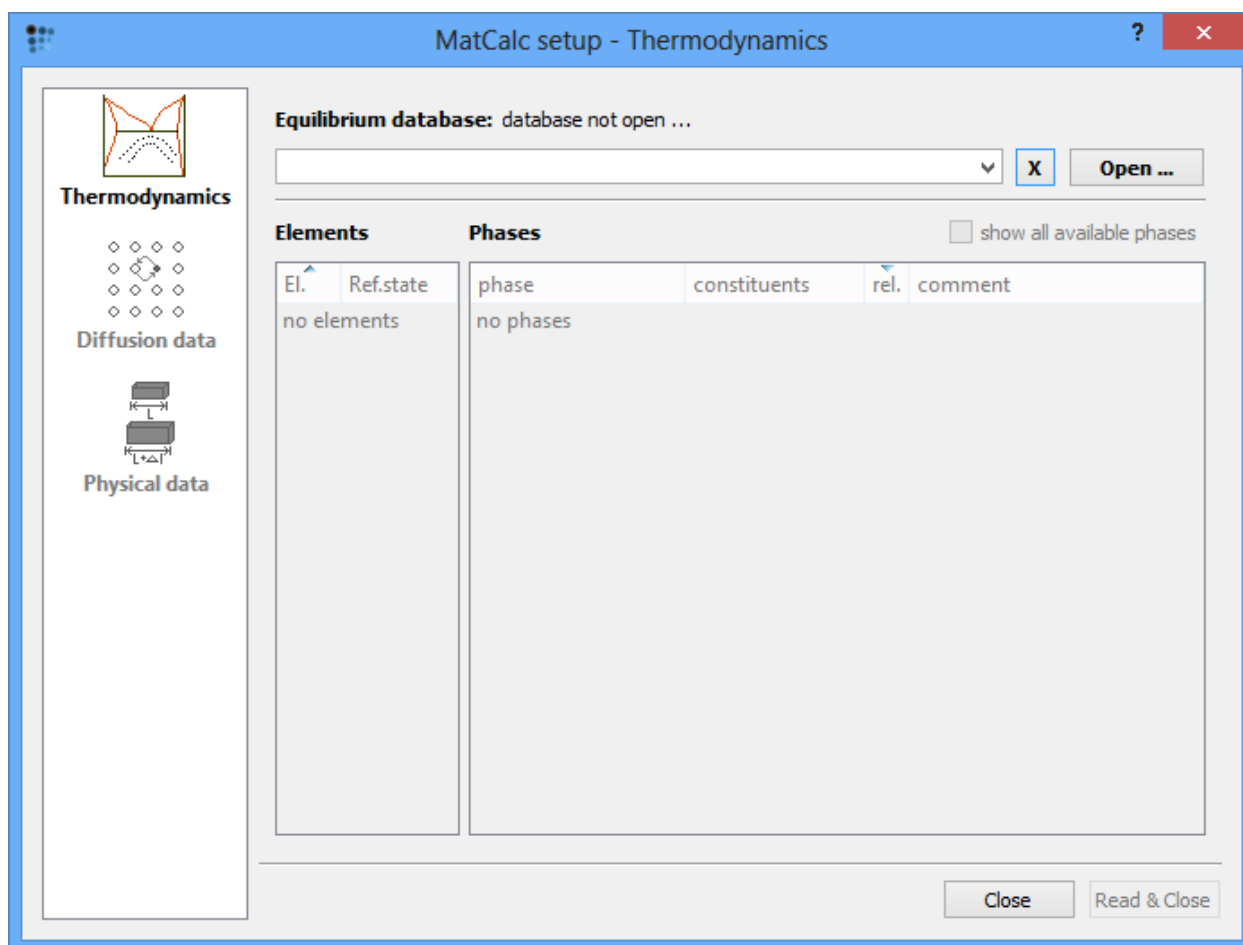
MatCalc setup - Thermodynamics

?

Thermodynamics

Diffusion data

L

L+ΔL

Physical data

Equilibrium database: database not open ...

X

Open ...

Elements

Phases

show all available phases

| El. | Ref.state |
|---|---|
| no elements | |

| phase | constituents | rel. | comment |
|---|---|---|---|
| no phases | | | |

Close

Read & Close